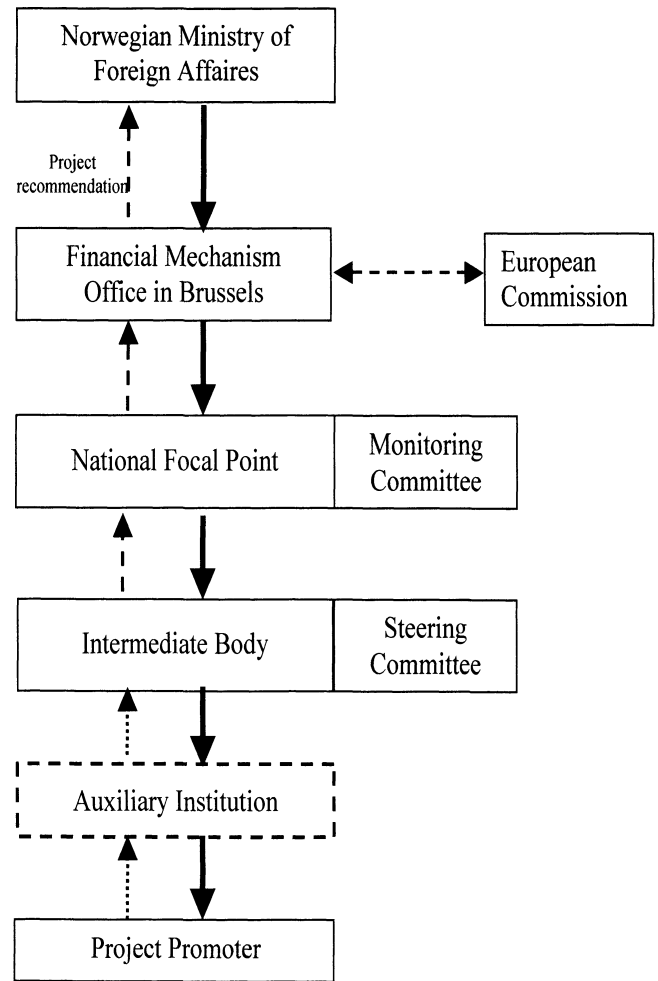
Norwegian Ministry of Foreign Affaires

Project recommendation

Financial Mechanism Office in Brussels

European Commission

National Focal Point

Monitoring Committee

Intermediate Body

Steering Committee

Auxiliary Institution

Project Promoter